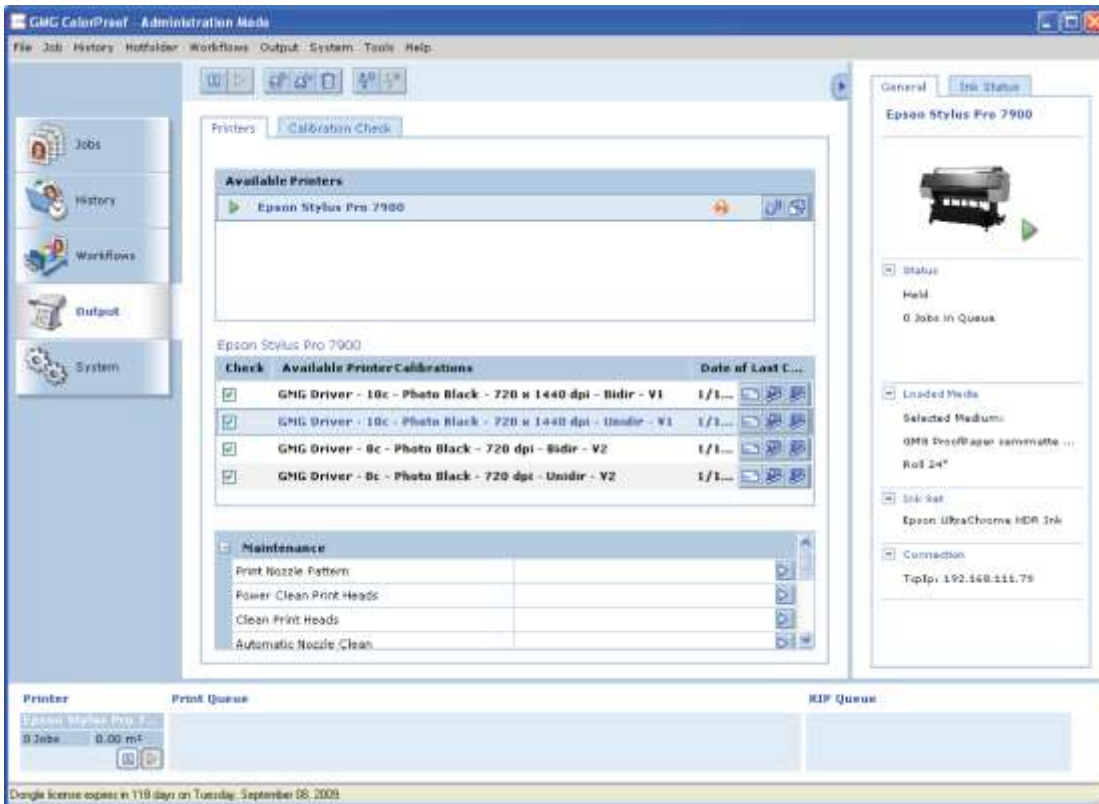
GMG ColorProof - Administration Mode

File Job History Hotfolder Workflows Output System Tools Help

Jobs

History

Workflows

Output

System

Printers | Calibration Check

Available Printers

Epson Stylus Pro 7900

Epson Stylus Pro 7900

| Check | Available Printer Calibrations | Date of Last C... |
|---|---|---|
| ☑ | GMG Driver - 10c - Photo Black - 720 x 1440 dpi - Bidir - V1 | 1/1... |
| ☑ | GMG Driver - 10c - Photo Black - 720 x 1440 dpi - Unidir - V1 | 1/1... |
| ☑ | GMG Driver - 8c - Photo Black - 720 dpi - Bidir - V2 | 1/1... |
| ☑ | GMG Driver - 8c - Photo Black - 720 dpi - Unidir - V2 | 1/1... |

Maintenance

Print Nozzle Pattern

Power Clean Print Heads

Clean Print Heads

Automatic Nozzle Clean

General | Ink Status

Epson Stylus Pro 7900

Status

Held

0 Jobs in Queue

Loaded Media

Selected Medium:

GMG ProofPaper semimatte ...

Roll 24"

Ink Set

Epson UltraChrome HDR Ink

Connection

TcpIp: 192.168.111.79

Printer

Epson Stylus Pro 7...

0 Jobs 0.00 m²

Print Queue

RIP Queue

Dongle license expires in 119 days on Tuesday, September 08, 2009.